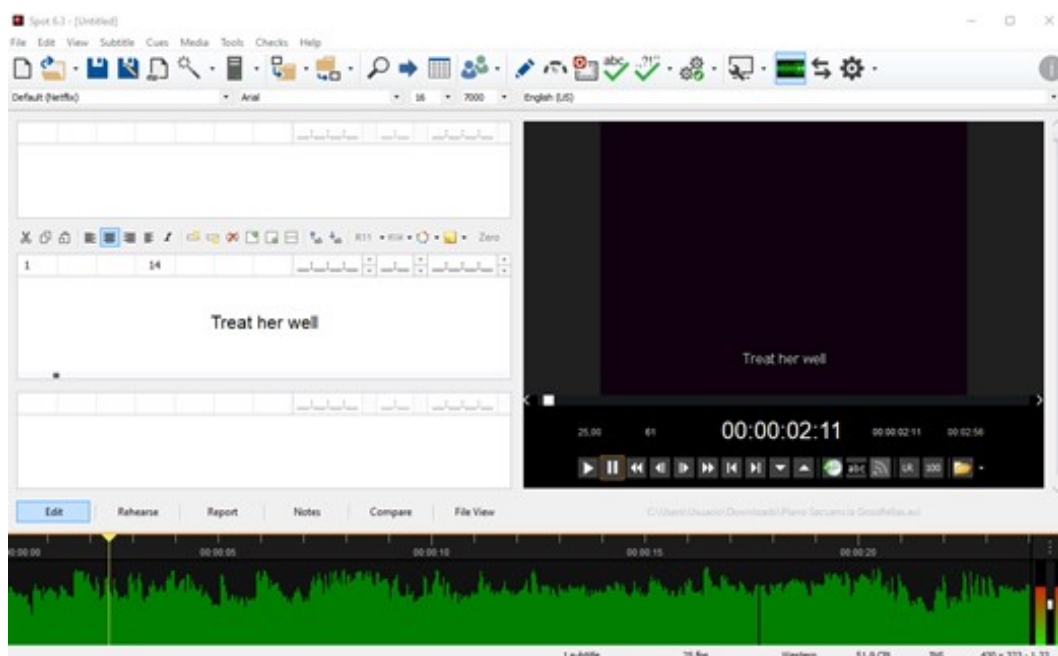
Spot 6.3 - [Untitled]

File Edit View Subtitle Cues Media Tools Checks Help

Default (Netflix) Arial 16 7000 English (US)

1 14

Treat her well

Zero

Treat her well

25,00 61 00:00:02:11 00:00:02:11 00:02:56

Edit Rehearse Report Notes Compare File View

C:\Users\Usuario\Downloads\Plano Secuencia Goodfellas.avi

0:00:00 00:00:05 00:00:10 00:00:15 00:00:20

1 subtitle 25 fps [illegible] 51.8 CPL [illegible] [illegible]